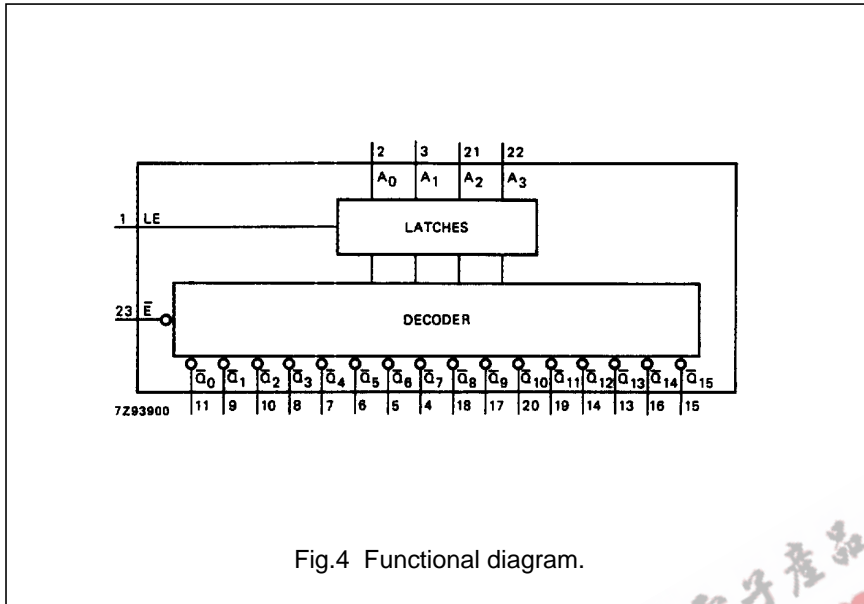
2
$A_0$
3
$A_1$
21
$A_2$
22
$A_3$

1 LE

LATCHES

23 $\overline{E}$

DECODER

$\overline{Q}_0$ $\overline{Q}_1$ $\overline{Q}_2$ $\overline{Q}_3$ $\overline{Q}_4$ $\overline{Q}_5$ $\overline{Q}_6$ $\overline{Q}_7$ $\overline{Q}_8$ $\overline{Q}_9$ $\overline{Q}_{10}$ $\overline{Q}_{11}$ $\overline{Q}_{12}$ $\overline{Q}_{13}$ $\overline{Q}_{14}$ $\overline{Q}_{15}$

7Z93900
11 9 10 8 7 6 5 4 18 17 20 19 14 13 16 15

Fig.4 Functional diagram.

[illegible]